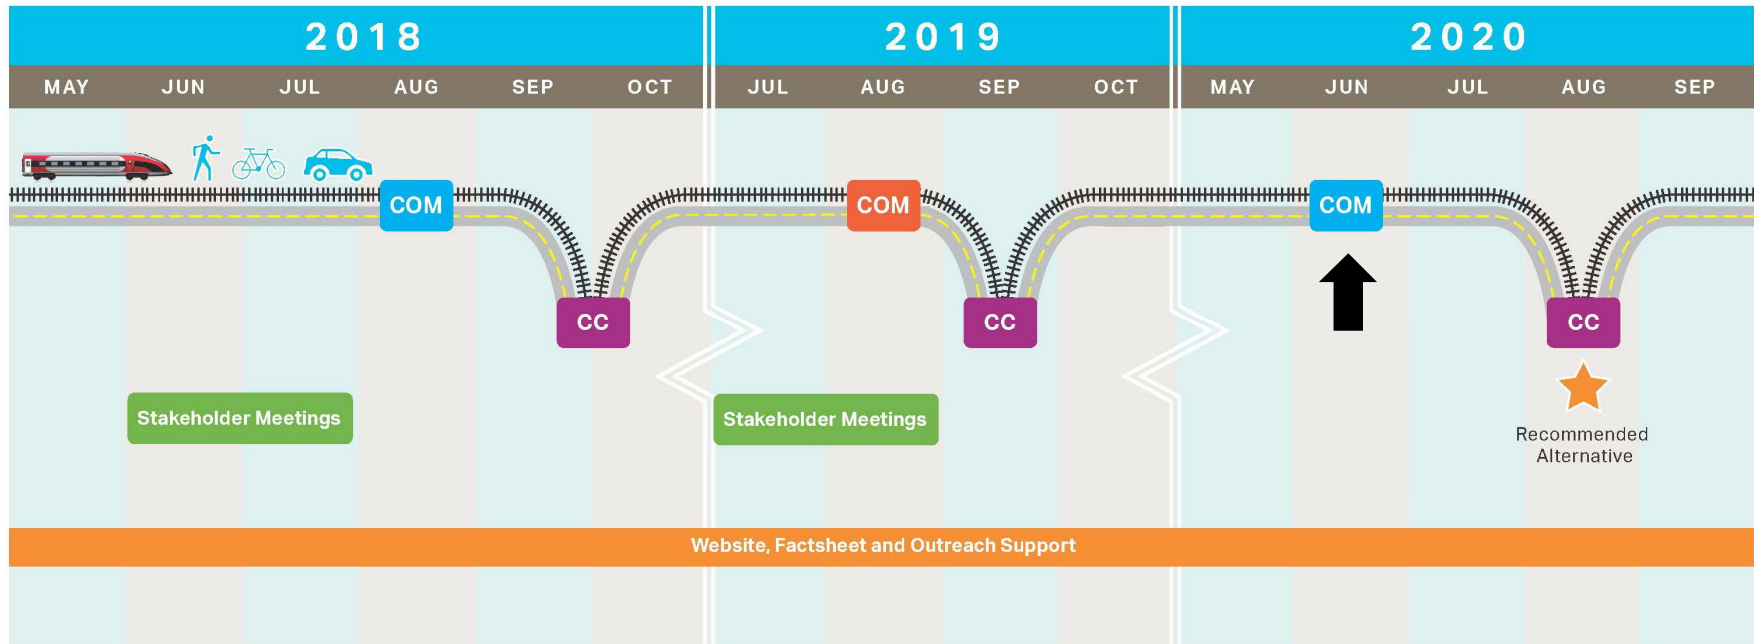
2018

MAY JUN JUL AUG SEP OCT

2019

JUL AUG SEP OCT

2020

MAY JUN JUL AUG SEP

COM

CC

COM

CC

COM

CC

Stakeholder Meetings

Stakeholder Meetings

Recommended Alternative

Website, Factsheet and Outreach Support